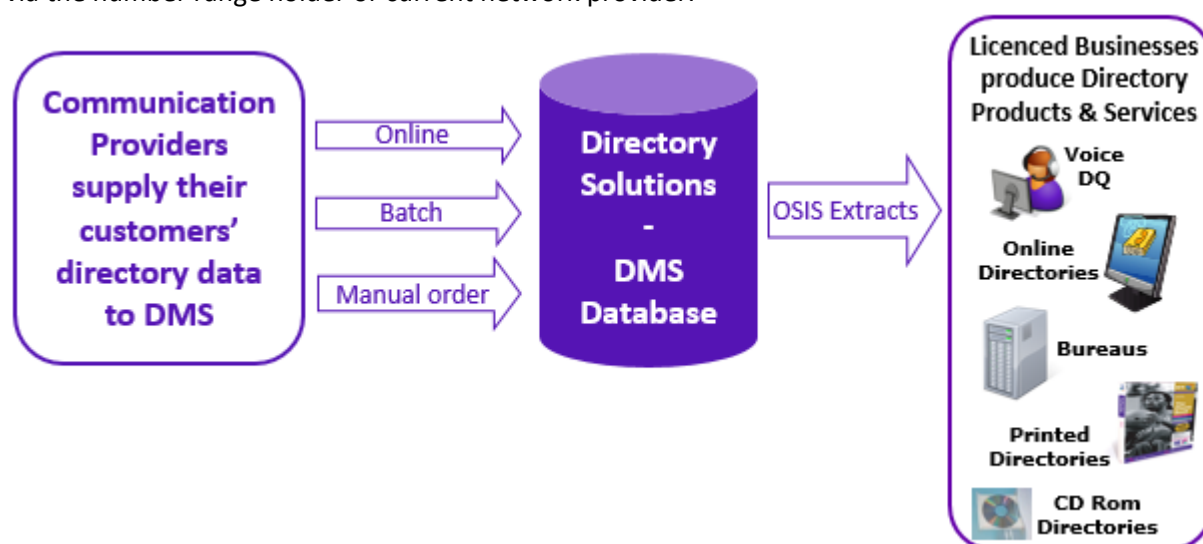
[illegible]

Communication Providers supply their customers' directory data to DMS

Online

Batch

Manual order

Directory Solutions - DMS Database

OSIS Extracts

Licenced Businesses produce Directory Products & Services

Voice DQ

Online Directories

Bureaus

Printed Directories

CD Rom Directories